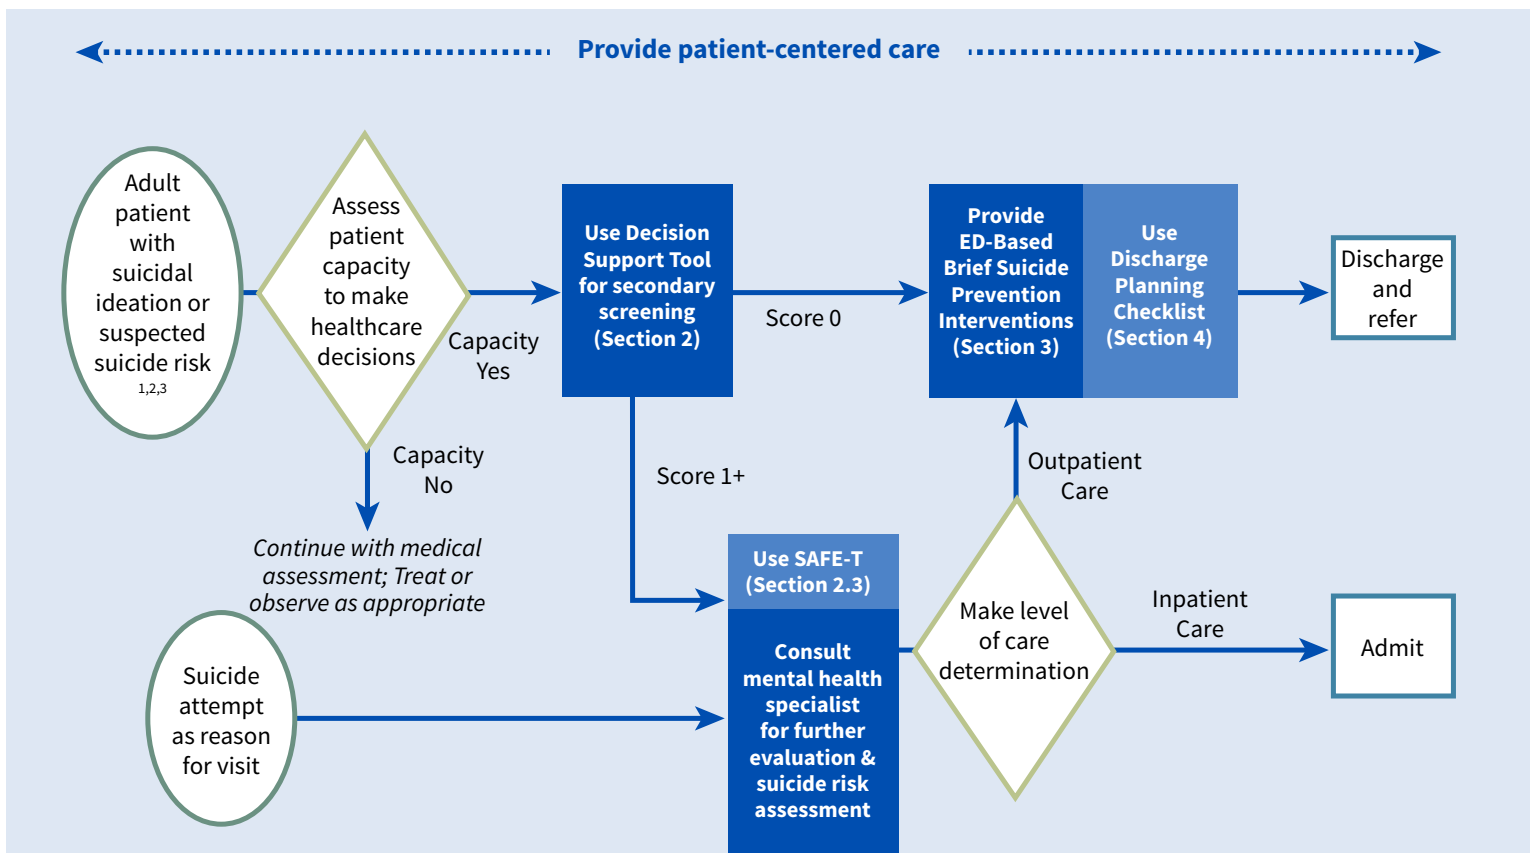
Provide patient-centered care

Adult patient with suicidal ideation or suspected suicide risk $^{1,2,3}$

Assess patient capacity to make healthcare decisions

Capacity Yes

Capacity No

Continue with medical assessment; Treat or observe as appropriate

Use Decision Support Tool for secondary screening (Section 2)

Score 0

Score 1+

Provide ED-Based Brief Suicide Prevention Interventions (Section 3)

Use Discharge Planning Checklist (Section 4)

Discharge and refer

Outpatient Care

Use SAFE-T (Section 2.3)

Consult mental health specialist for further evaluation & suicide risk assessment

Make level of care determination

Inpatient Care

Admit

Suicide attempt as reason for visit